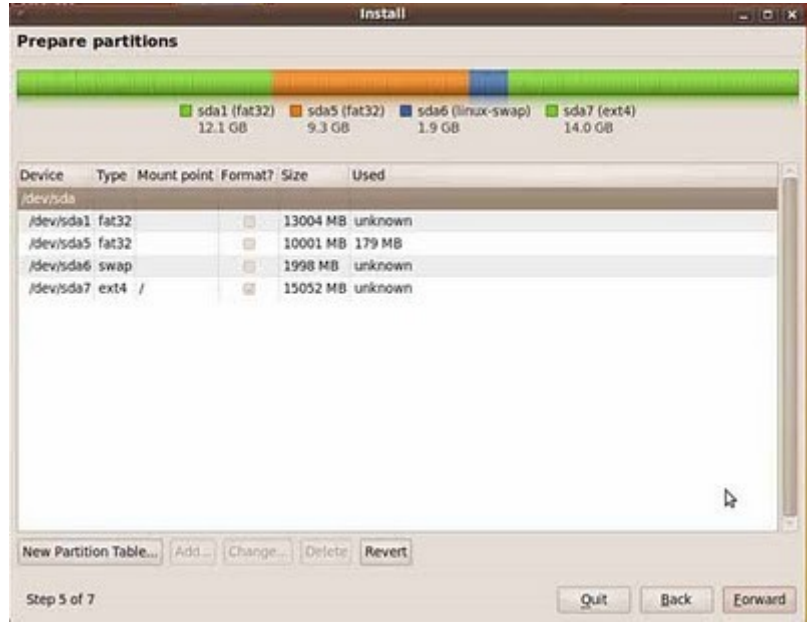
Install

Prepare partitions

sda1 (fat32) 12.1 GB
sda5 (fat32) 9.3 GB
sda6 (linux-swap) 1.9 GB
sda7 (ext4) 14.0 GB

| Device | Type | Mount point | Format? | Size | Used |
|---|---|---|---|---|---|
| /dev/sda | | | | | |
| /dev/sda1 | fat32 | | | 13004 MB | unknown |
| /dev/sda5 | fat32 | | | 10001 MB | 179 MB |
| /dev/sda6 | swap | | | 1998 MB | unknown |
| /dev/sda7 | ext4 | / | | 15052 MB | unknown |

New Partition Table... Add... Change... Delete Revert

Step 5 of 7

Quit Back Forward